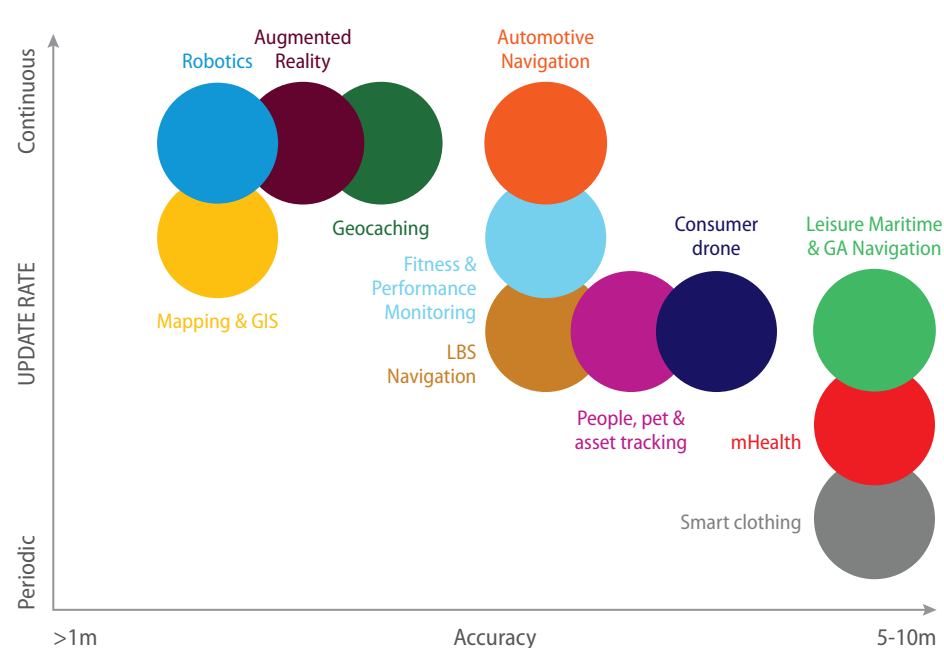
Continuous

UPDATE RATE

Periodic

Robotics

Augmented Reality

Automotive Navigation

Geocaching

Consumer drone

Leisure Maritime & GA Navigation

Fitness & Performance Monitoring

Mapping & GIS

LBS Navigation

People, pet & asset tracking

mHealth

Smart clothing

>1m

Accuracy

5-10m